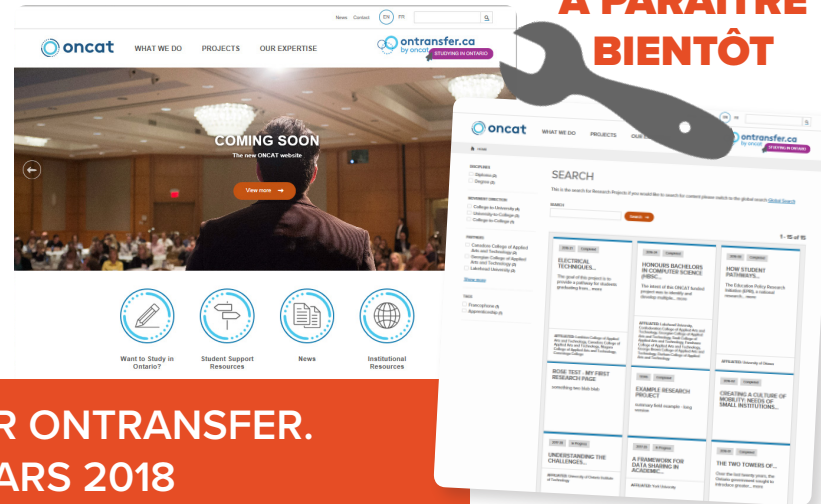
À PARAÎTRE
BIENTÔT

News Contact EN FR

oncat WHAT WE DO PROJECTS OUR EXPERTISE

ontransfer.ca by oncat STUDYING IN ONTARIO

COMING SOON
The new ONCAT website

View more →

Want to Study in Ontario?

Student Support Resources

News

Institutional Resources

R ONTRANSFER.
ARS 2018

oncat WHAT WE DO PROJECTS OU

ontransfer.ca by oncat STUDYING IN ONTARIO

SEARCH

ELECTRICAL TECHNIQUES...

HONOURS BACHELORS IN COMPUTER SCIENCE (HBSC...

HOW STUDENT PATHWAYS...

ROSE TEST - MY FIRST RESEARCH PAGE

EXAMPLE RESEARCH PROJECT

CREATING A CULTURE OF MOBILITY: NEEDS OF SMALL INSTITUTIONS...

UNDERSTANDING THE CHALLENGES...

A FRAMEWORK FOR DATA SHARING IN ACADEMIC...

THE TWO TOWERS OF...

1 - 15 of 15